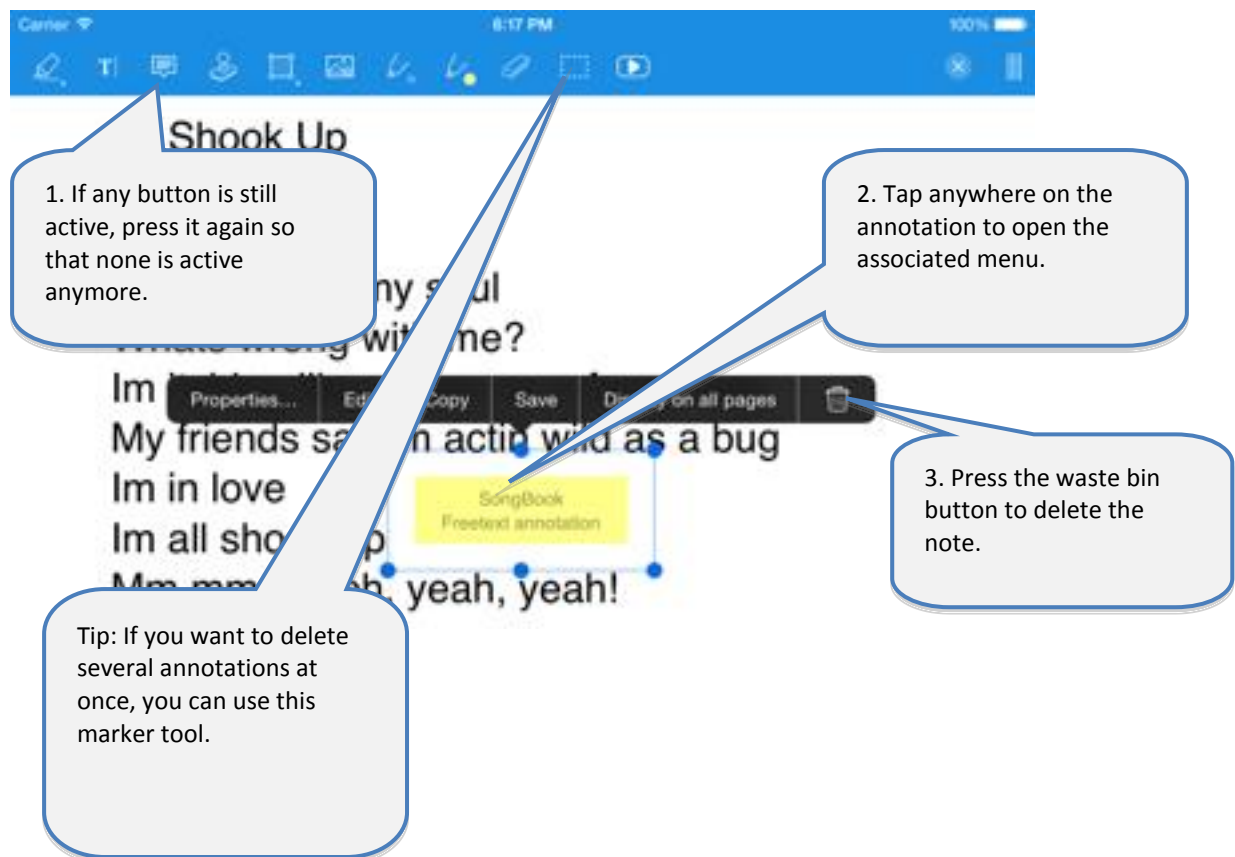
Carrier
6:17 PM
100%

Shook Up

1. If any button is still active, press it again so that none is active anymore.

2. Tap anywhere on the annotation to open the associated menu.

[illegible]ny s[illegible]ul
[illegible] wi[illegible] me?
Im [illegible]
Properties... Ed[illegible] Copy Save D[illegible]y on all pages
My friends sa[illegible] actin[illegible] wi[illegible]d as a bug
Im in love
Im all sho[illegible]p
Mm mm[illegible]h, yeah, yeah!

SongBook
Freetext annotation

3. Press the waste bin button to delete the note.

Tip: If you want to delete several annotations at once, you can use this marker tool.